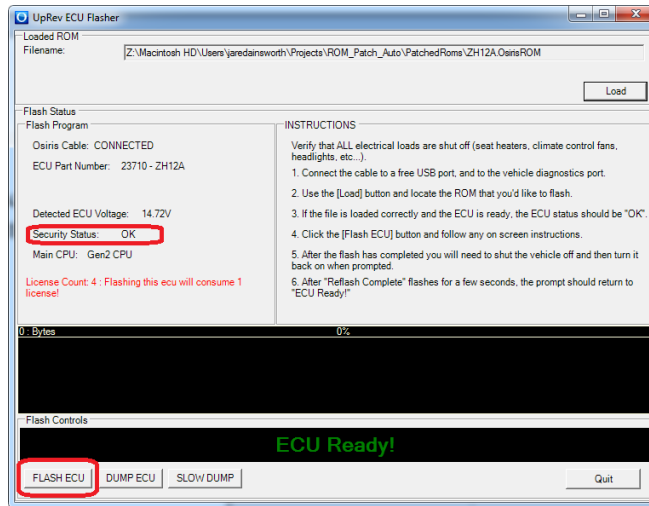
UpRev ECU Flasher

Loaded ROM
Filename: Z:\Macintosh HD\Users\jaredainsworth\Projects\ROM_Patch_Auto\PatchedRoms\ZH12A.OsirisROM

Load

Flash Status
Flash Program
Osiris Cable: CONNECTED
ECU Part Number: 23710 - ZH12A

Detected ECU Voltage: 14.72V
Security Status: OK
Main CPU: Gen2 CPU

License Count: 4 : Flashing this ecu will consume 1 license!

INSTRUCTIONS
Verify that ALL electrical loads are shut off (seat heaters, climate control fans, headlights, etc...).
1. Connect the cable to a free USB port, and to the vehicle diagnostics port.
2. Use the [Load] button and locate the ROM that you'd like to flash.
3. If the file is loaded correctly and the ECU is ready, the ECU status should be "OK".
4. Click the [Flash ECU] button and follow any on screen instructions.
5. After the flash has completed you will need to shut the vehicle off and then turn it back on when prompted.
6. After "Reflash Complete" flashes for a few seconds, the prompt should return to "ECU Ready!"

0 : Bytes
0%

Flash Controls
ECU Ready!

FLASH ECU DUMP ECU SLOW DUMP Quit